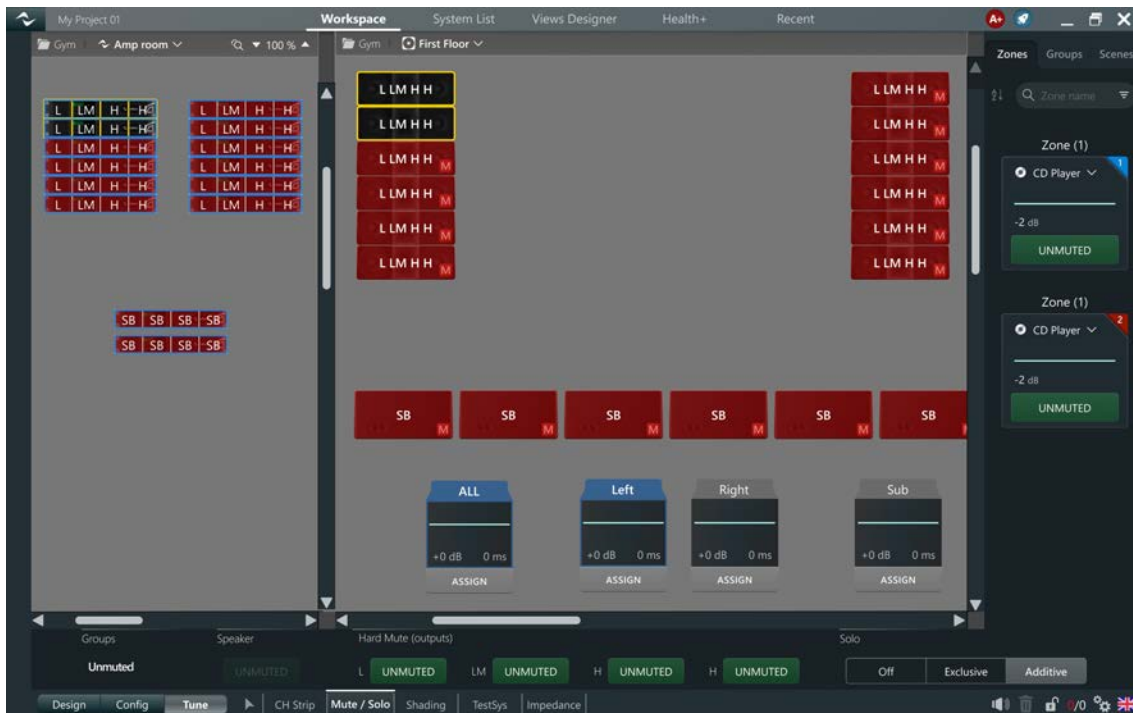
My Project 01

Workspace System List Views Designer Health+ Recent

Gym Amp room 100 %

Gym First Floor

Zones Groups Scenes

Zone name

L LM H H
L LM H H
L LM H H
L LM H H
L LM H H
L LM H H

L LM H H
L LM H H
L LM H H
L LM H H
L LM H H
L LM H H

SB SB SB SB
SB SB SB SB

LLMHH
LLMHH
LLMHH M
LLMHH M
LLMHH M
LLMHH M

LLMHH M
LLMHH M
LLMHH M
LLMHH M
LLMHH M
LLMHH M

SB M SB M SB M SB M SB M SB

ALL
+0 dB 0 ms
ASSIGN

Left
+0 dB 0 ms
ASSIGN

Right
+0 dB 0 ms
ASSIGN

Sub
+0 dB 0 ms
ASSIGN

Zone (1)
CD Player
1
-2 dB
UNMUTED

Zone (1)
CD Player
2
-2 dB
UNMUTED

Groups Speaker
Unmuted UNMUTED

Hard Mute (outputs)
L UNMUTED LM UNMUTED H UNMUTED H UNMUTED

Solo
Off Exclusive Additive

Design Config Tune CH Strip Mute / Solo Shading TestSys Impedance